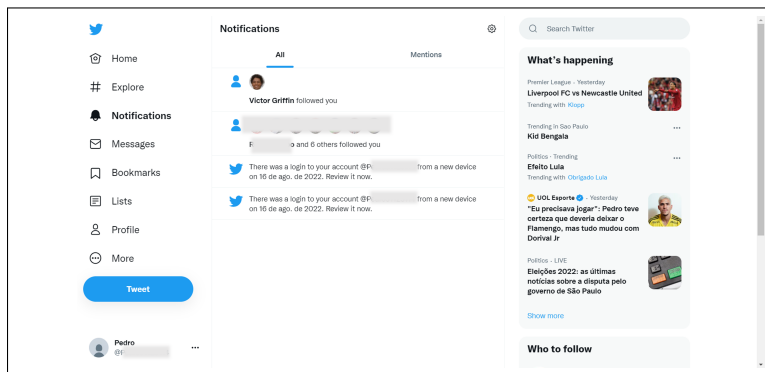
Home

Explore

Notifications

Messages

Bookmarks

Lists

Profile

More

Tweet

Pedro
@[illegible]

Notifications

All

Mentions

Victor Griffin followed you

P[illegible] o and 6 others followed you

There was a login to your account @P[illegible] from a new device on 16 de ago. de 2022. Review it now.

There was a login to your account @P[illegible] from a new device on 16 de ago. de 2022. Review it now.

Search Twitter

What's happening

Premier League · Yesterday
Liverpool FC vs Newcastle United
Trending with Klopp

Trending in Sao Paulo
Kid Bengala

Politics · Trending
Efeito Lula
Trending with Obrigado Lula

UOL Esporte · Yesterday
"Eu precisava jogar": Pedro teve certeza que deveria deixar o Flamengo, mas tudo mudou com Dorival Jr

Politics · LIVE
Eleições 2022: as últimas notícias sobre a disputa pelo governo de São Paulo

Show more

Who to follow